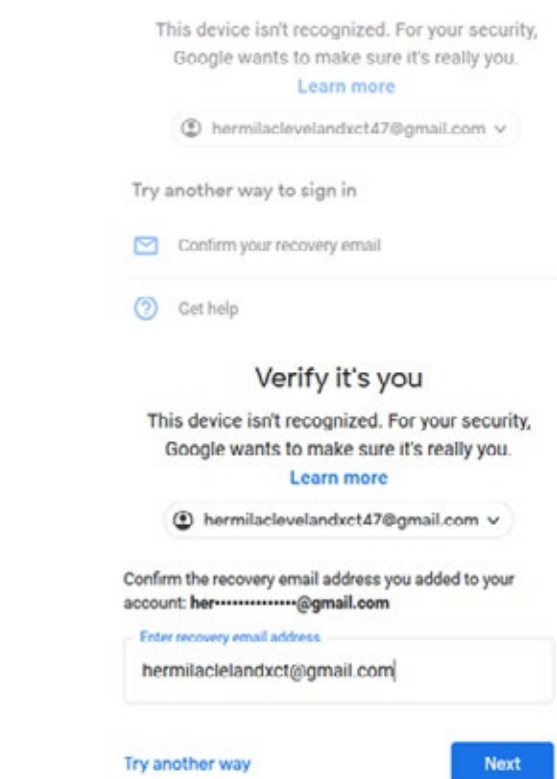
This device isn't recognized. For your security, Google wants to make sure it's really you.
Learn more

hermilaclevelandxct47@gmail.com

Try another way to sign in

Confirm your recovery email

Get help

Verify it's you

This device isn't recognized. For your security, Google wants to make sure it's really you.
Learn more

hermilaclevelandxct47@gmail.com

Confirm the recovery email address you added to your account: her••••••••••••••@gmail.com

Enter recovery email address

hermilaclelandxct@gmail.com

Try another way

Next